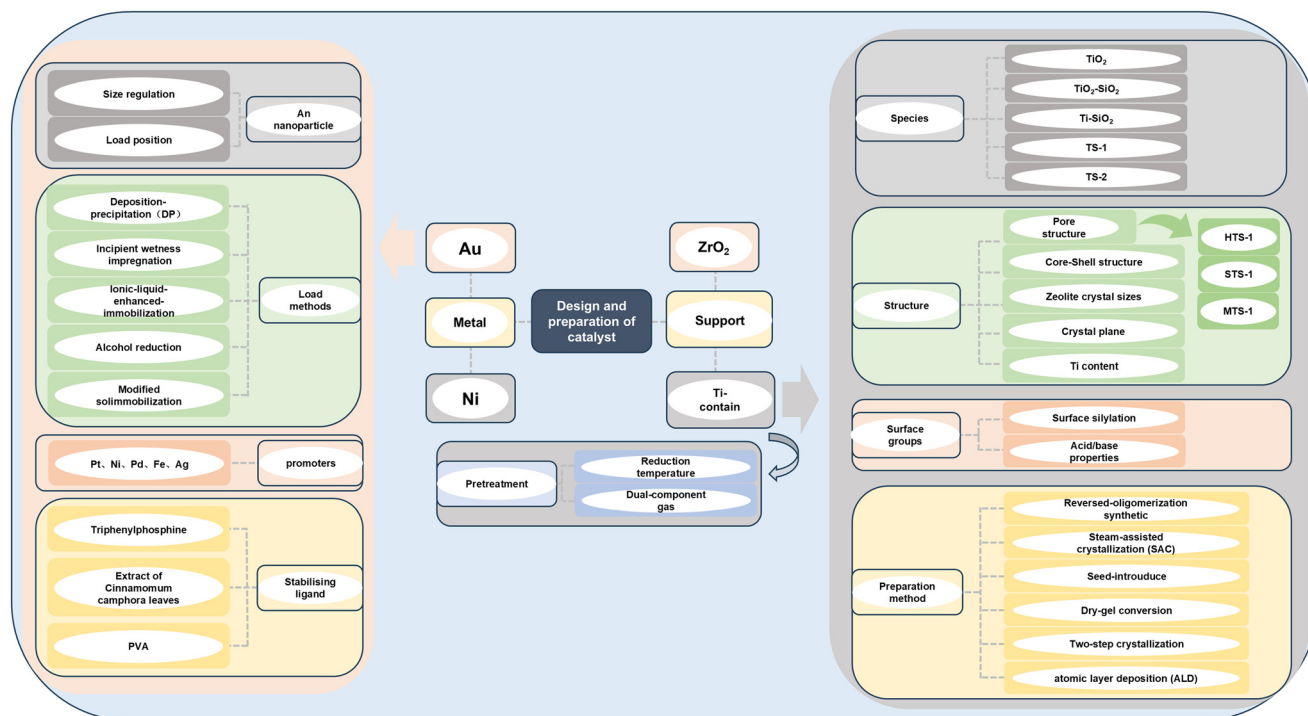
Size regulation

Load position

An nanoparticle

Deposition-precipitation（DP）

Incipient wetness impregnation

Ionic-liquid-enhanced-immobilization

Alcohol reduction

Modified solimmobilization

Load methods

Pt、Ni、Pd、Fe、Ag

promoters

Triphenylphosphine

Extract of Cinnamomum camphora leaves

PVA

Stabilising ligand

Au

Metal

Ni

Design and preparation of catalyst

$ZrO_2$

Support

Ti-contain

Pretreatment

Reduction temperature

Dual-component gas

Species

$TiO_2$

$TiO_2$-$SiO_2$

Ti-$SiO_2$

TS-1

TS-2

Structure

Pore structure

Core-Shell structure

Zeolite crystal sizes

Crystal plane

Ti content

HTS-1

STS-1

MTS-1

Surface groups

Surface silylation

Acid/base properties

Preparation method

Reversed-oligomerization synthetic

Steam-assisted crystallization (SAC)

Seed-introuduce

Dry-gel conversion

Two-step crystallization

atomic layer deposition (ALD)